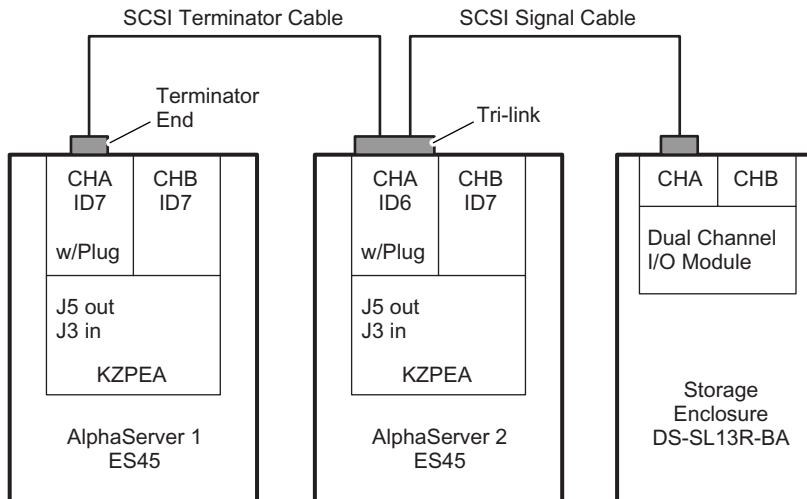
SCSI Terminator Cable

SCSI Signal Cable

Terminator End

Tri-link

CHA ID7 w/Plug

CHB ID7

J5 out J3 in

KZPEA

AlphaServer 1 ES45

CHA ID6 w/Plug

CHB ID7

J5 out J3 in

KZPEA

AlphaServer 2 ES45

CHA

CHB

Dual Channel I/O Module

Storage Enclosure DS-SL13R-BA